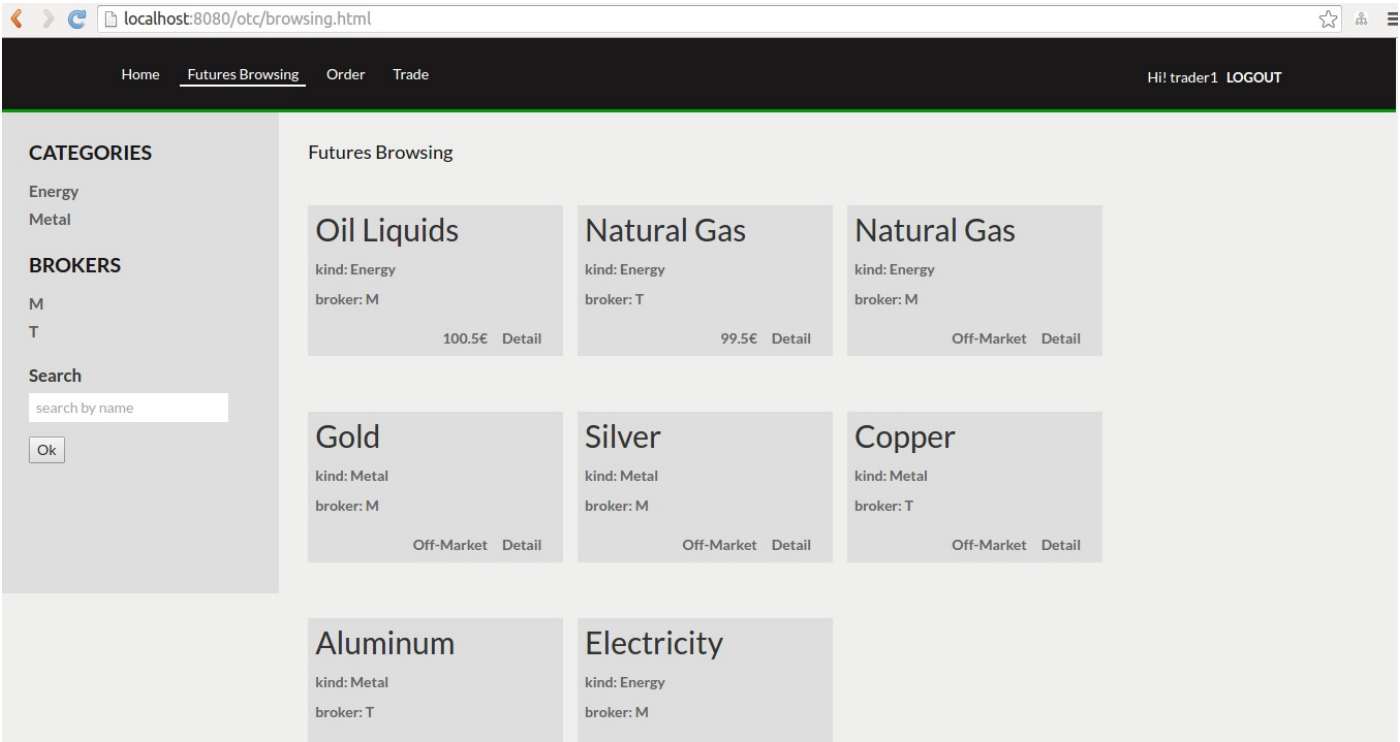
localhost:8080/otc/browsing.html

Home Futures Browsing Order Trade

Hi! trader1 LOGOUT

CATEGORIES

Energy

Metal

BROKERS

M

T

Search

search by name

Ok

Futures Browsing

Oil Liquids
kind: Energy
broker: M
100.5€ Detail

Natural Gas
kind: Energy
broker: T
99.5€ Detail

Natural Gas
kind: Energy
broker: M
Off-Market Detail

Gold
kind: Metal
broker: M
Off-Market Detail

Silver
kind: Metal
broker: M
Off-Market Detail

Copper
kind: Metal
broker: T
Off-Market Detail

Aluminum
kind: Metal
broker: T

Electricity
kind: Energy
broker: M